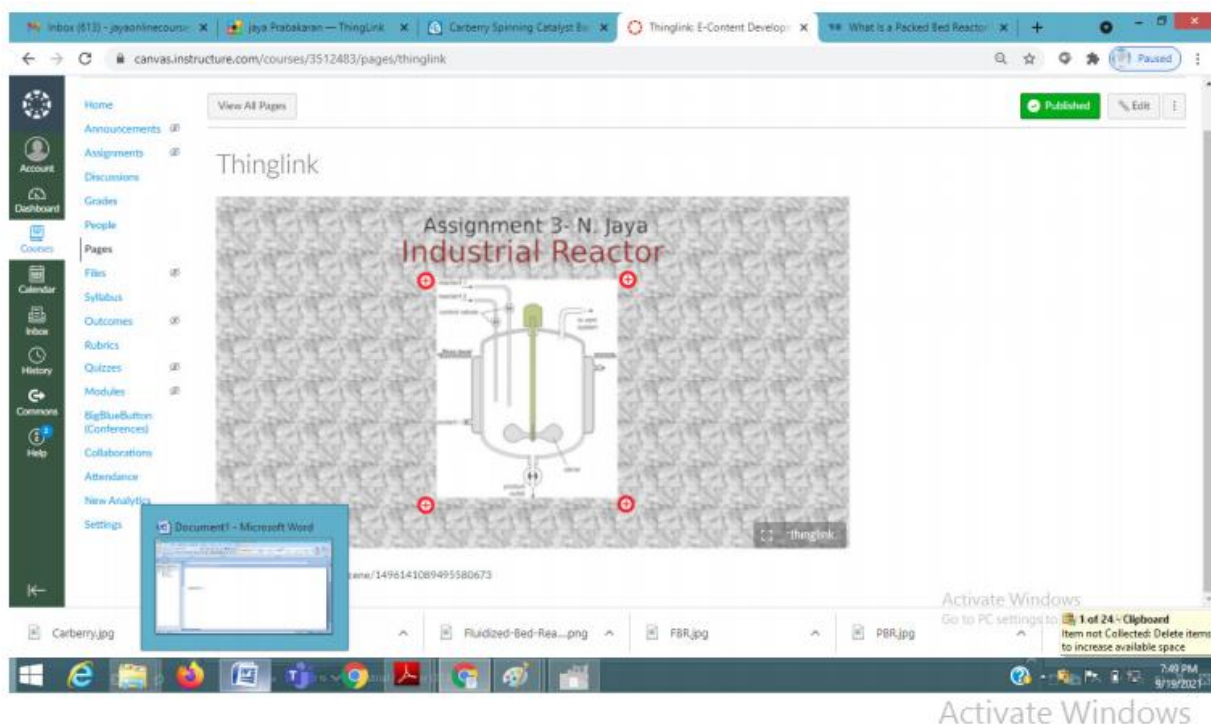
Inbox (613) - jayaonlinecours × | Jaya Prabakaran — ThingLink × | Carberry Spinning Catalyst Ba × | Thinglink: E-Content Develop × | What is a Packed Bed Reactor × | +

canvas.instructure.com/courses/3512483/pages/thinglink

Paused

Account
Dashboard
Courses
Calendar
Inbox
History
Commons
Help

Home
Announcements
Assignments
Discussions
Grades
People
Pages
Files
Syllabus
Outcomes
Rubrics
Quizzes
Modules
BigBlueButton (Conferences)
Collaborations
Attendance
New Analytics
Settings

View All Pages

Published
Edit

Thinglink

Assignment 3- N. Jaya
Industrial Reactor

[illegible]

thinglink.

Document1 - Microsoft Word

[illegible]ene/1496141089495580673

Activate Windows
Go to PC settings to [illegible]

1 of 24 - Clipboard
Item not Collected: Delete items to increase available space

Carberry.jpg
Fluidized-Bed-Rea....png
FBR.jpg
PBR.jpg

7:49 PM
9/19/2021

Activate Windows